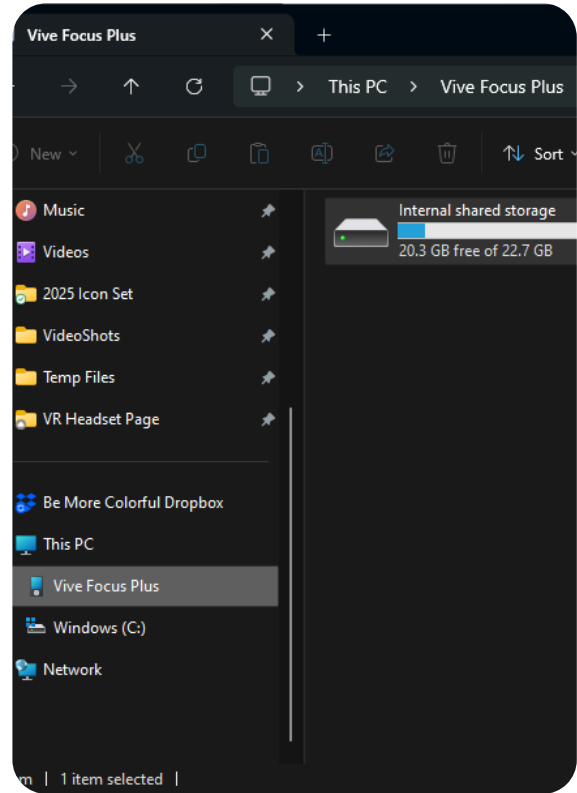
Vive Focus Plus ✕ +

This PC > Vive Focus Plus

New Sort

Music
Videos
2025 Icon Set
VideoShots
Temp Files
VR Headset Page

Be More Colorful Dropbox
This PC
Vive Focus Plus
Windows (C:)
Network

Internal shared storage
20.3 GB free of 22.7 GB

m | 1 item selected |